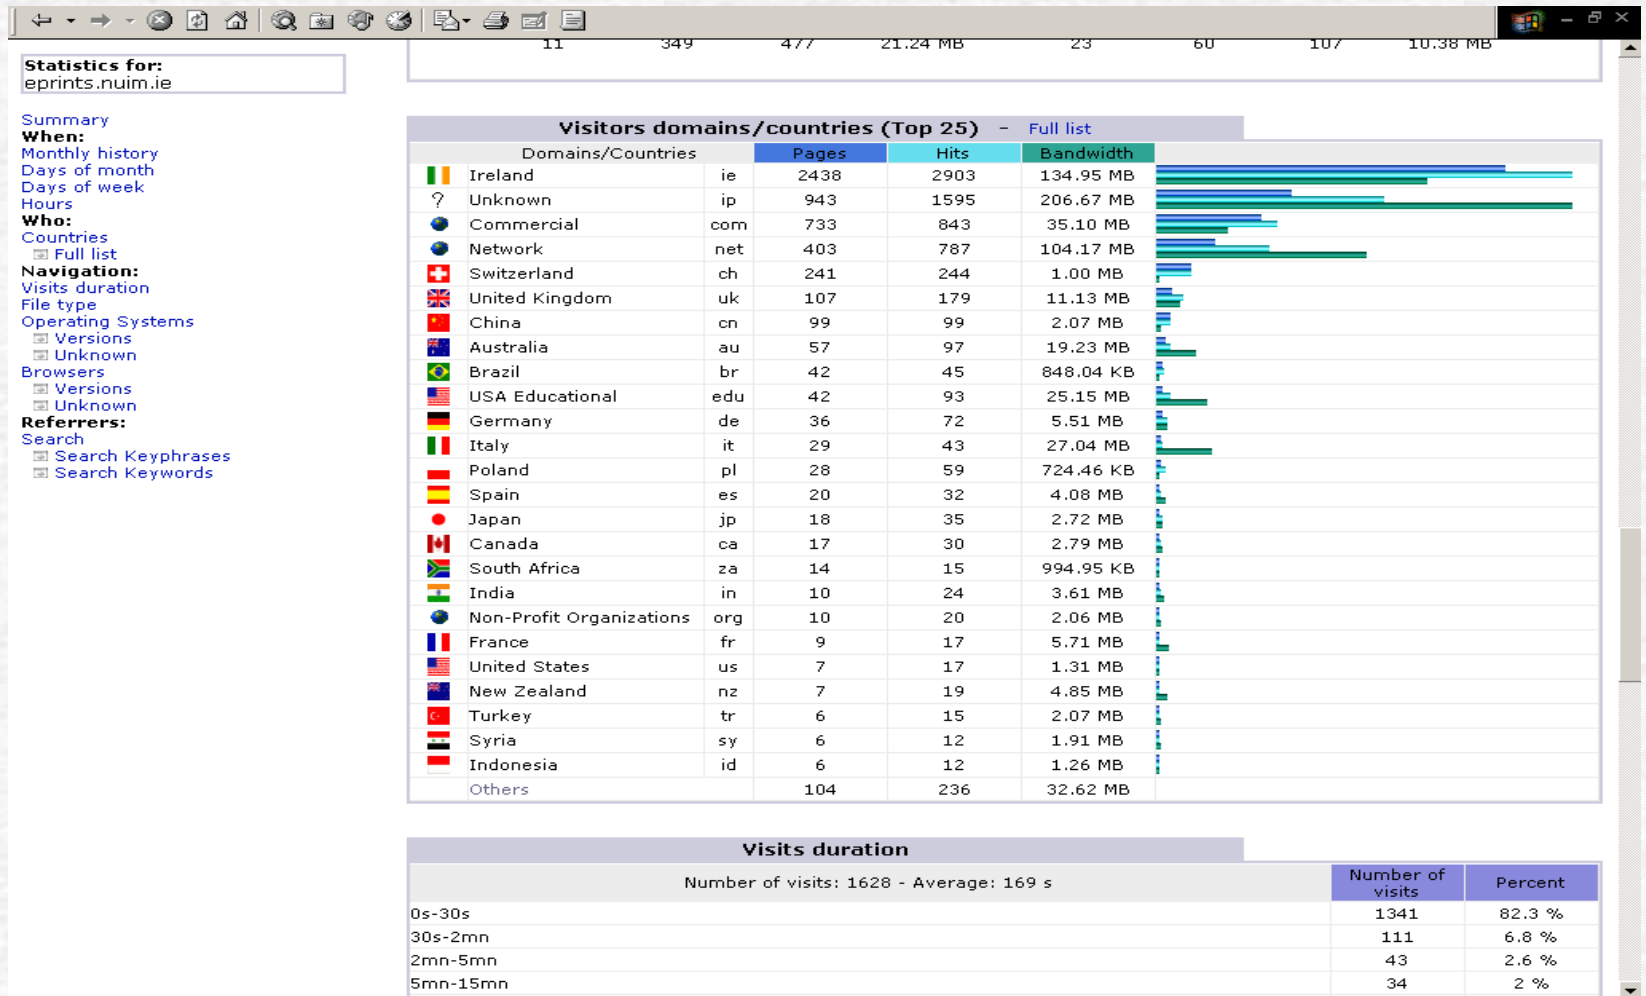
| 11 | 349 | 477 | 21.24 MB | 23 | 60 | 107 | 10.38 MB |
|---|---|---|---|---|---|---|---|

Statistics for:
eprints.nuim.ie

Summary
When:
Monthly history
Days of month
Days of week
Hours
Who:
Countries
Full list
Navigation:
Visits duration
File type
Operating Systems
Versions
Unknown
Browsers
Versions
Unknown
Referrers:
Search
Search Keyphrases
Search Keywords

Visitors domains/countries (Top 25) - Full list

| Domains/Countries | | Pages | Hits | Bandwidth |
|---|---|---|---|---|
| Ireland | ie | 2438 | 2903 | 134.95 MB |
| Unknown | ip | 943 | 1595 | 206.67 MB |
| Commercial | com | 733 | 843 | 35.10 MB |
| Network | net | 403 | 787 | 104.17 MB |
| Switzerland | ch | 241 | 244 | 1.00 MB |
| United Kingdom | uk | 107 | 179 | 11.13 MB |
| China | cn | 99 | 99 | 2.07 MB |
| Australia | au | 57 | 97 | 19.23 MB |
| Brazil | br | 42 | 45 | 848.04 KB |
| USA Educational | edu | 42 | 93 | 25.15 MB |
| Germany | de | 36 | 72 | 5.51 MB |
| Italy | it | 29 | 43 | 27.04 MB |
| Poland | pl | 28 | 59 | 724.46 KB |
| Spain | es | 20 | 32 | 4.08 MB |
| Japan | jp | 18 | 35 | 2.72 MB |
| Canada | ca | 17 | 30 | 2.79 MB |
| South Africa | za | 14 | 15 | 994.95 KB |
| India | in | 10 | 24 | 3.61 MB |
| Non-Profit Organizations | org | 10 | 20 | 2.06 MB |
| France | fr | 9 | 17 | 5.71 MB |
| United States | us | 7 | 17 | 1.31 MB |
| New Zealand | nz | 7 | 19 | 4.85 MB |
| Turkey | tr | 6 | 15 | 2.07 MB |
| Syria | sy | 6 | 12 | 1.91 MB |
| Indonesia | id | 6 | 12 | 1.26 MB |
| Others | | 104 | 236 | 32.62 MB |

Visits duration

| Number of visits: 1628 - Average: 169 s | Number of visits | Percent |
|---|---|---|
| 0s-30s | 1341 | 82.3 % |
| 30s-2mn | 111 | 6.8 % |
| 2mn-5mn | 43 | 2.6 % |
| 5mn-15mn | 34 | 2 % |